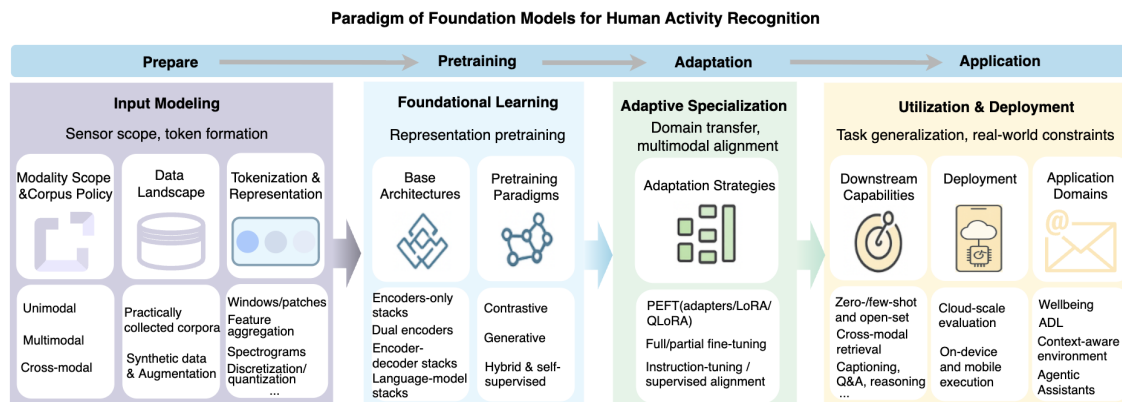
Paradigm of Foundation Models for Human Activity Recognition

Prepare

Pretraining

Adaptation

Application

Input Modeling

Sensor scope, token formation

Modality Scope &Corpus Policy

Data Landscape

Tokenization & Representation

Unimodal

Multimodal

Cross-modal

Practically collected corpora

Synthetic data & Augmentation

Windows/patches

Feature aggregation

Spectrograms

Discretization/ quantization

...

Foundational Learning

Representation pretraining

Base Architectures

Pretraining Paradigms

Encoders-only stacks

Dual encoders

Encoder-decoder stacks

Language-model stacks

Contrastive

Generative

Hybrid & self-supervised

Adaptive Specialization

Domain transfer, multimodal alignment

Adaptation Strategies

PEFT(adapters/LoRA/ QLoRA)

Full/partial fine-tuning

Instruction-tuning / supervised alignment

Utilization & Deployment

Task generalization, real-world constraints

Downstream Capabilities

Deployment

Application Domains

Zero-/few-shot and open-set

Cross-modal retrieval

Captioning, Q&A, reasoning

...

Cloud-scale evaluation

On-device and mobile execution

Wellbeing

ADL

Context-aware environment

Agentic Assistants